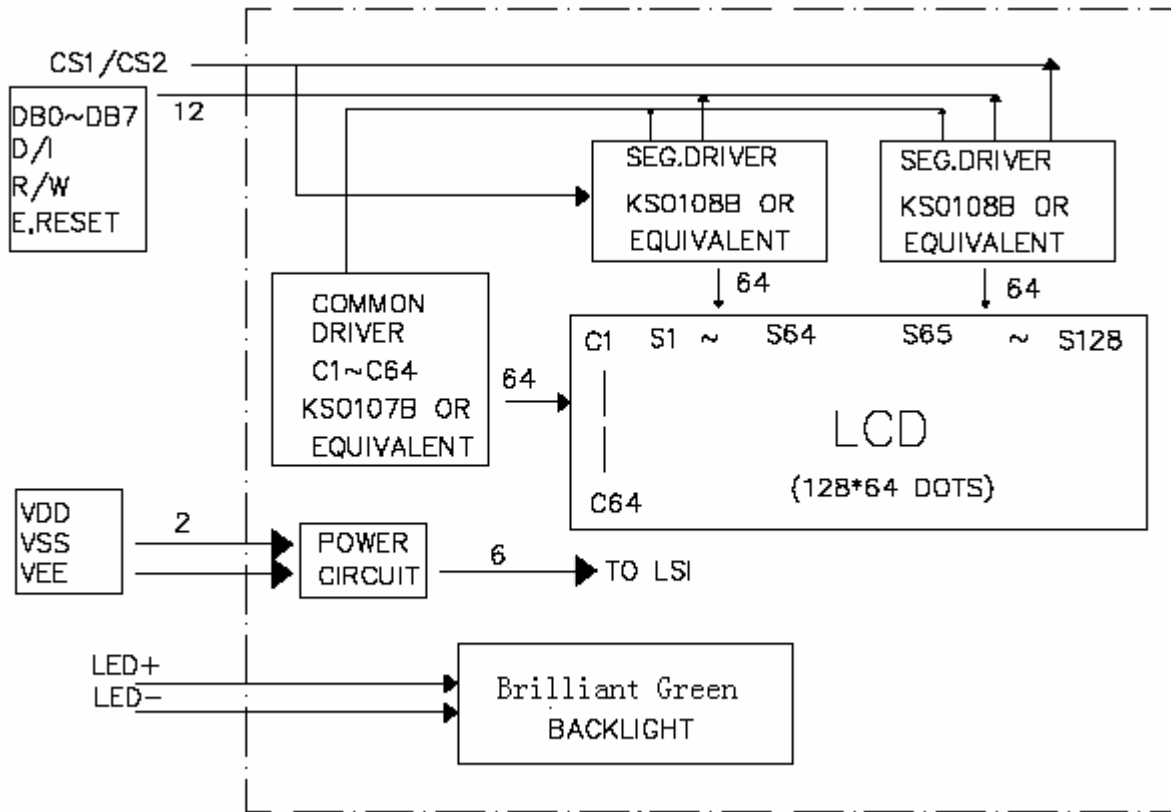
CS1/CS2

DB0~DB7
D/I
R/W
E.RESET

12

SEG.DRIVER
KS0108B OR
EQUIVALENT

SEG.DRIVER
KS0108B OR
EQUIVALENT

64

64

COMMON
DRIVER
C1~C64
KS0107B OR
EQUIVALENT

64

C1 S1 ~ S64 S65 ~ S128

LCD
(128*64 DOTS)

C64

VDD
VSS
VEE

2

POWER
CIRCUIT

6

TO LSI

LED+
LED−

Brilliant Green
BACKLIGHT